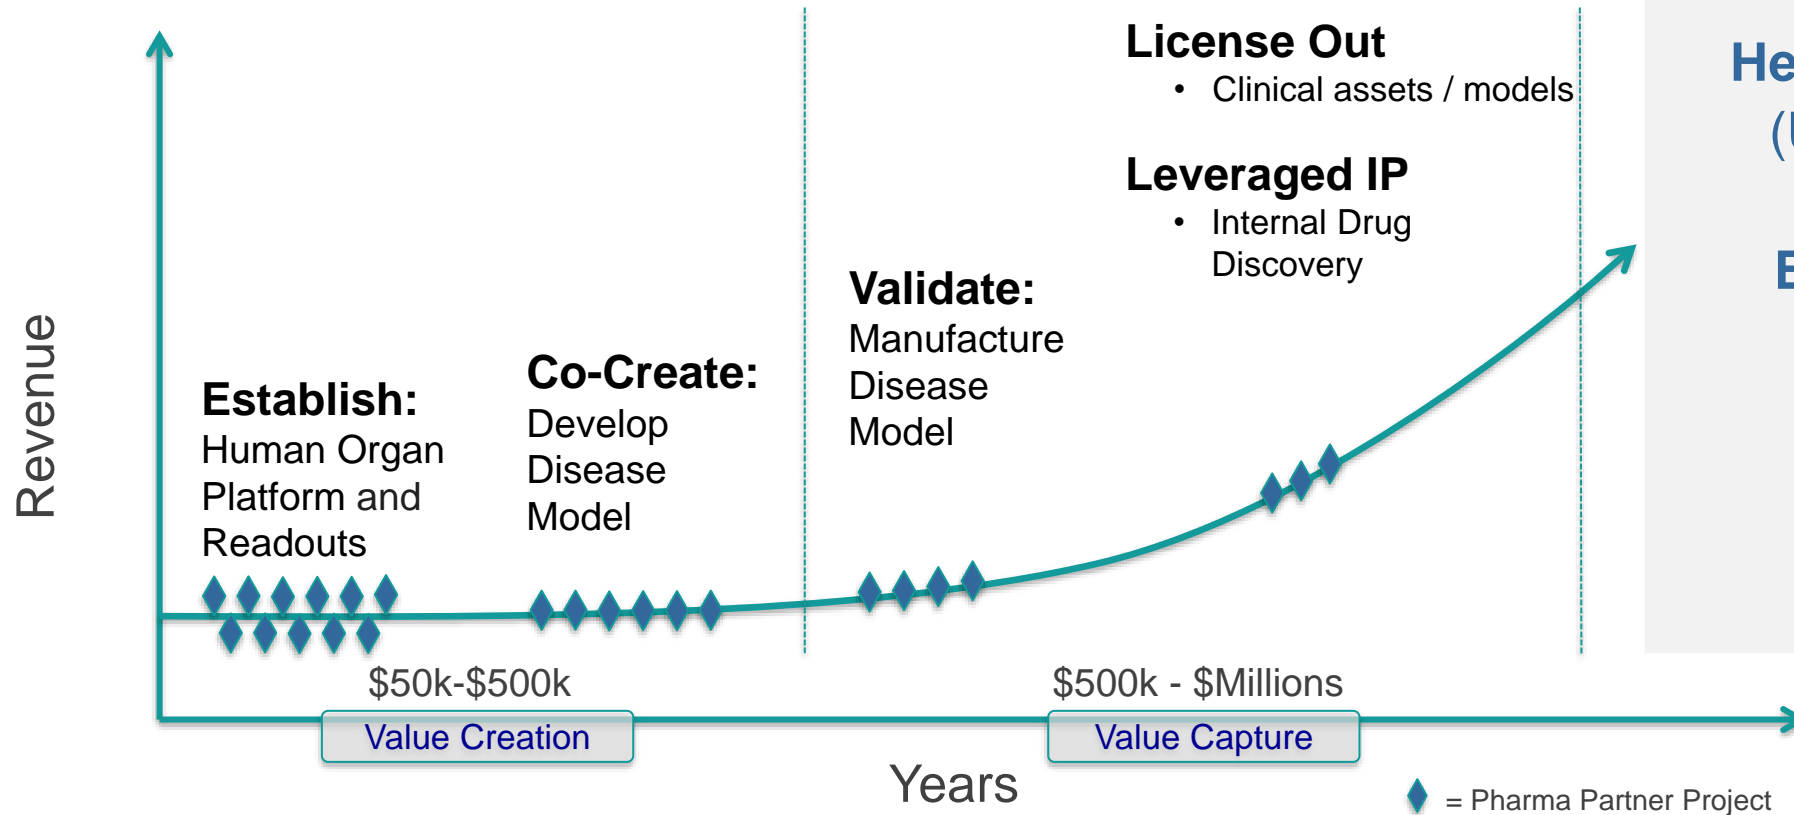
License Out
• Clinical assets / models

Leveraged IP
• Internal Drug Discovery

He
(
E

Revenue

Establish:
Human Organ Platform and Readouts

Co-Create:
Develop Disease Model

Validate:
Manufacture Disease Model

$50k-$500k

$500k - $Millions

Value Creation

Value Capture

Years

= Pharma Partner Project